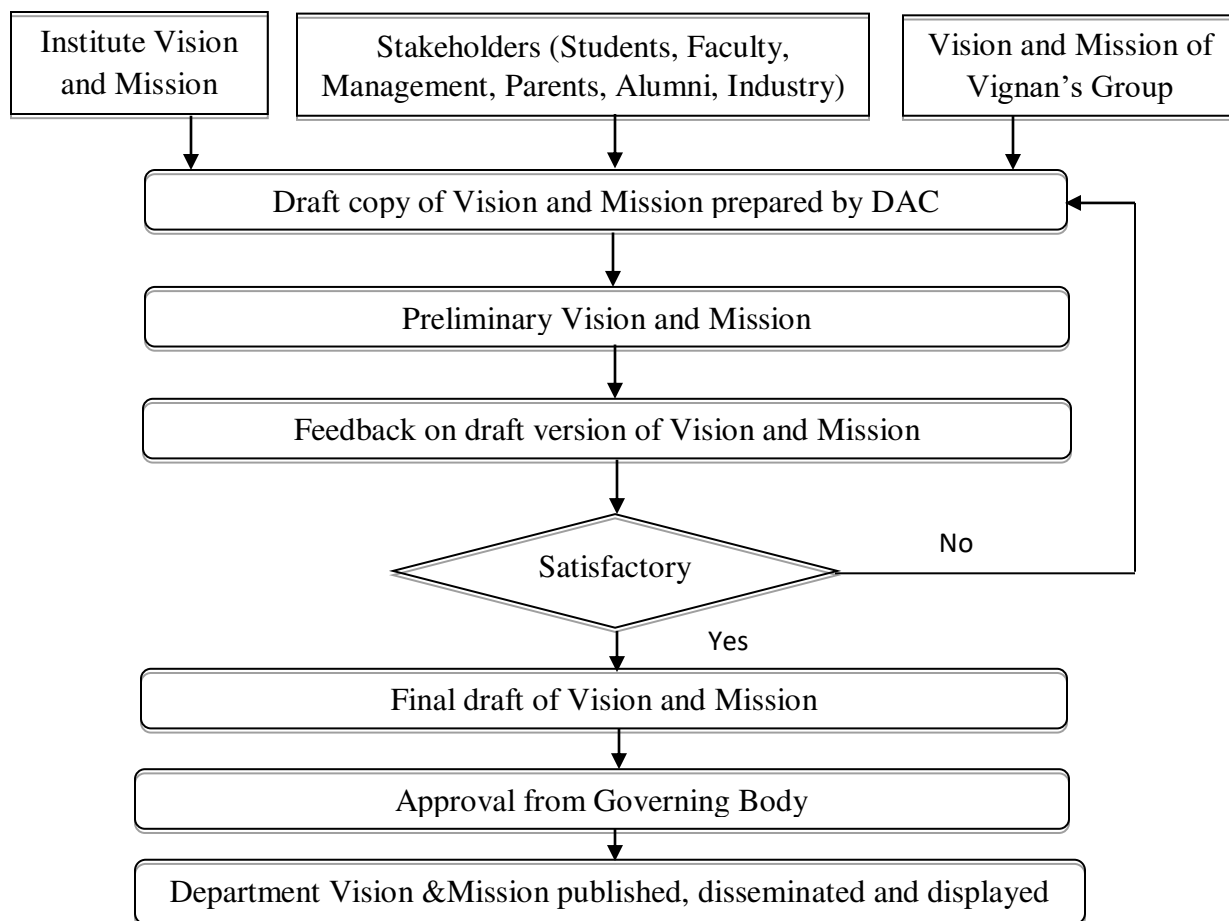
Institute Vision and Mission

Stakeholders (Students, Faculty, Management, Parents, Alumni, Industry)

Vision and Mission of Vignan's Group

Draft copy of Vision and Mission prepared by DAC

Preliminary Vision and Mission

Feedback on draft version of Vision and Mission

Satisfactory

No

Yes

Final draft of Vision and Mission

Approval from Governing Body

Department Vision &Mission published, disseminated and displayed